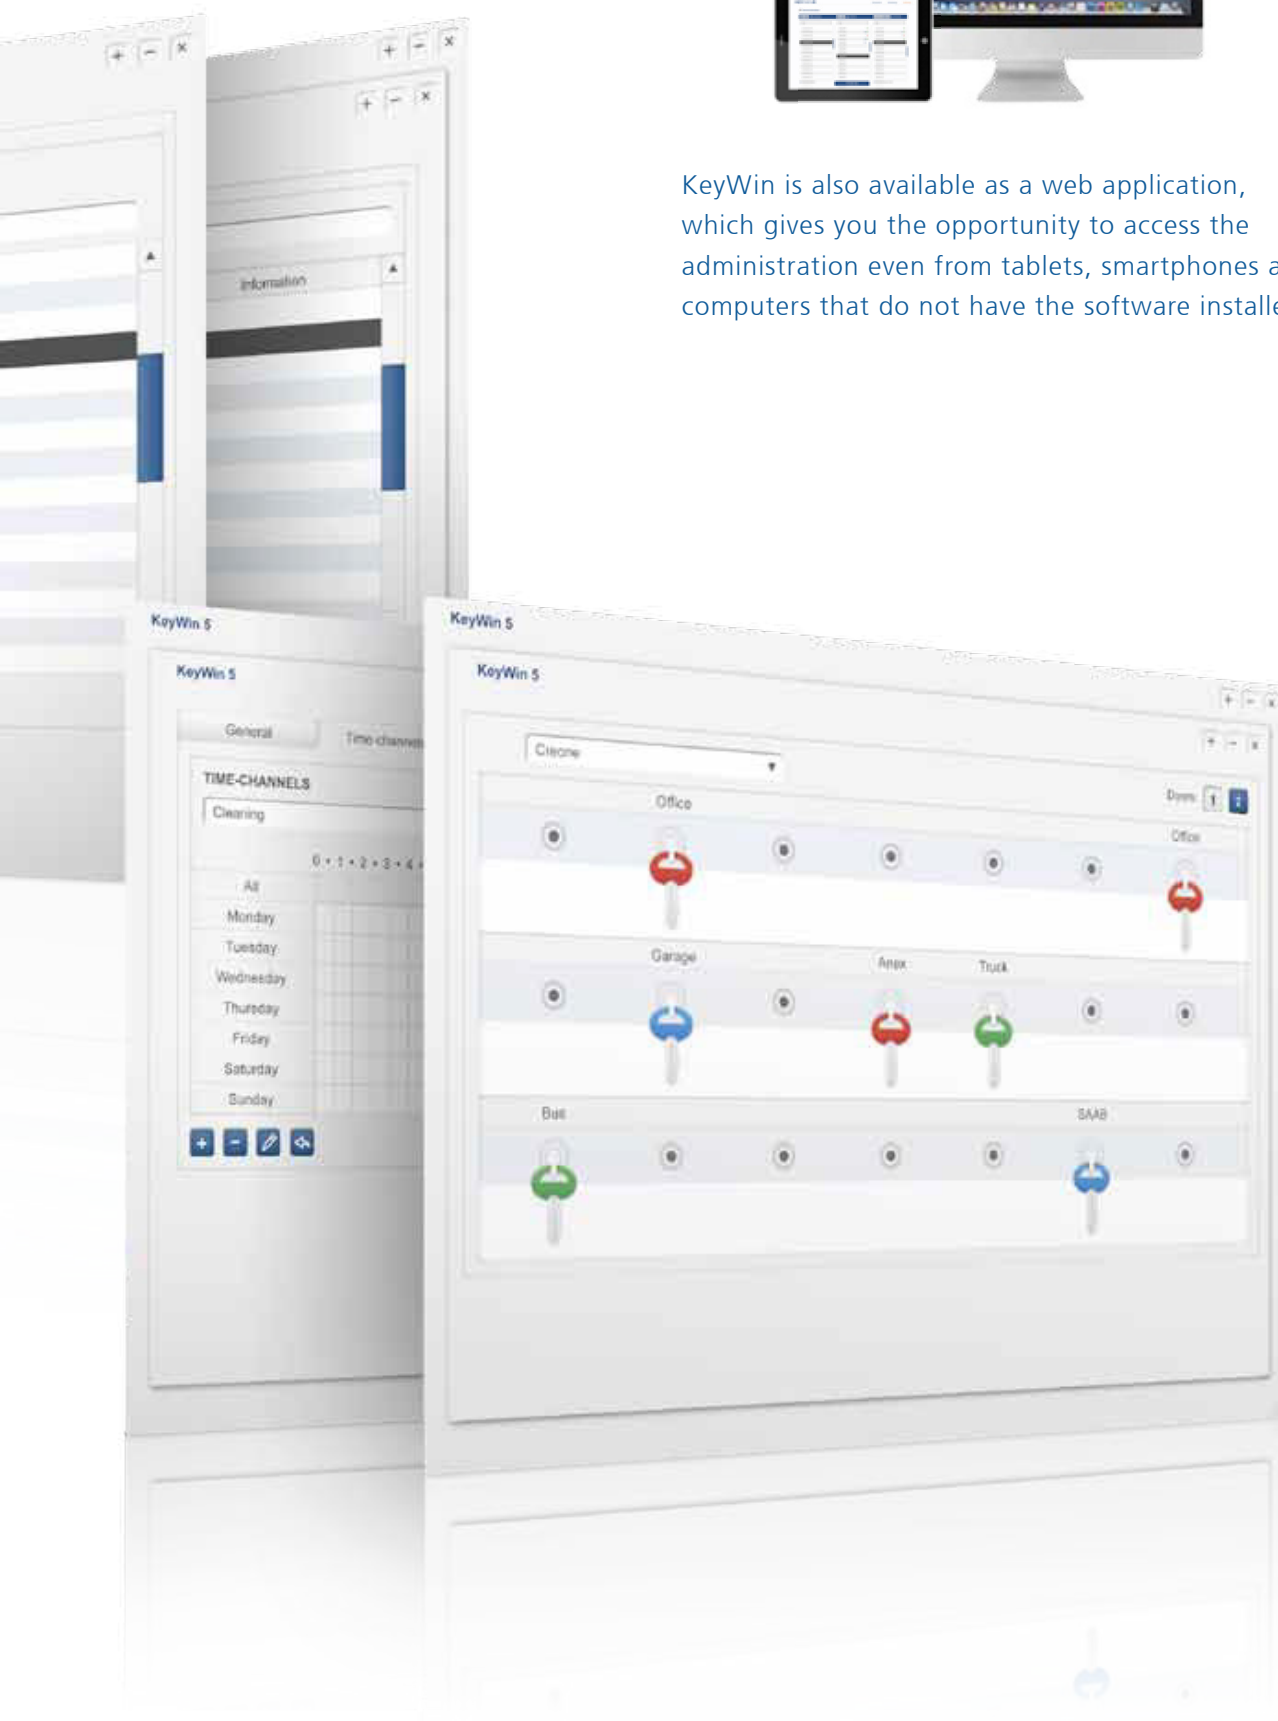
KeyWin is also available as a web application, which gives you the opportunity to access the administration even from tablets, smartphones a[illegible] computers that do not have the software installe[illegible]

+ − ×

+ − ×

+ − ×

Information

KeyWin 5

KeyWin 5

General

Time channels

TIME-CHANNELS

Cleaning

0 • 1 • 2 • 3 • 4 •

All

Monday

Tuesday

Wednesday

Thursday

Friday

Saturday

Sunday

KeyWin 5

KeyWin 5

+ − ×

+ − ×

Cleone

Doors 1

Office

Office

Garage

Annex

Truck

Bus

SAAB